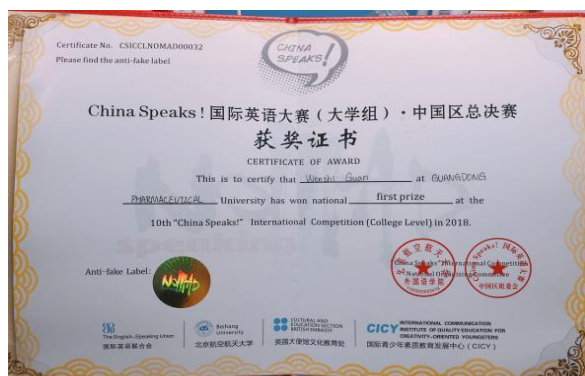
Certificate No. CSICCLNOMAD00032
Please find the anti-fake label

CHINA SPEAKS!

China Speaks! 国际英语大赛（大学组）· 中国区总决赛
获奖证书
CERTIFICATE OF AWARD

This is to certify that Wenshi Guan at GUANGDONG PHARMACEUTICAL University has won national first prize at the 10th "China Speaks!" International Competition (College Level) in 2018.

Anti-fake Label:

China Speaks! International Competition National Organizing Committee
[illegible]外国语学院
China Speaks! 国际英语大赛组委会
中国区组委会

The English-Speaking Union
国际英语联合会
Beihang University
北京航空航天大学
CULTURAL AND EDUCATION SECTION BRITISH EMBASSY
英国大使馆文化教育处
CICY INTERNATIONAL COMMUNICATION INSTITUTE OF QUALITY EDUCATION FOR CREATIVITY-ORIENTED YOUNGSTERS
国际青少年素质教育发展中心（CICY）